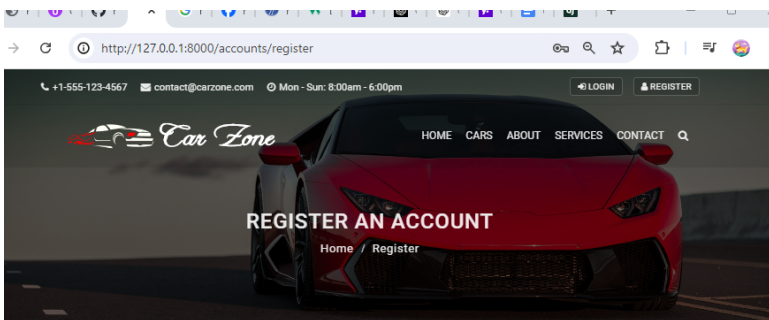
http://127.0.0.1:8000/accounts/register

+1-555-123-4567 contact@carzone.com Mon - Sun: 8:00am - 6:00pm LOGIN REGISTER

Car Zone

HOME CARS ABOUT SERVICES CONTACT

REGISTER AN ACCOUNT

Home / Register